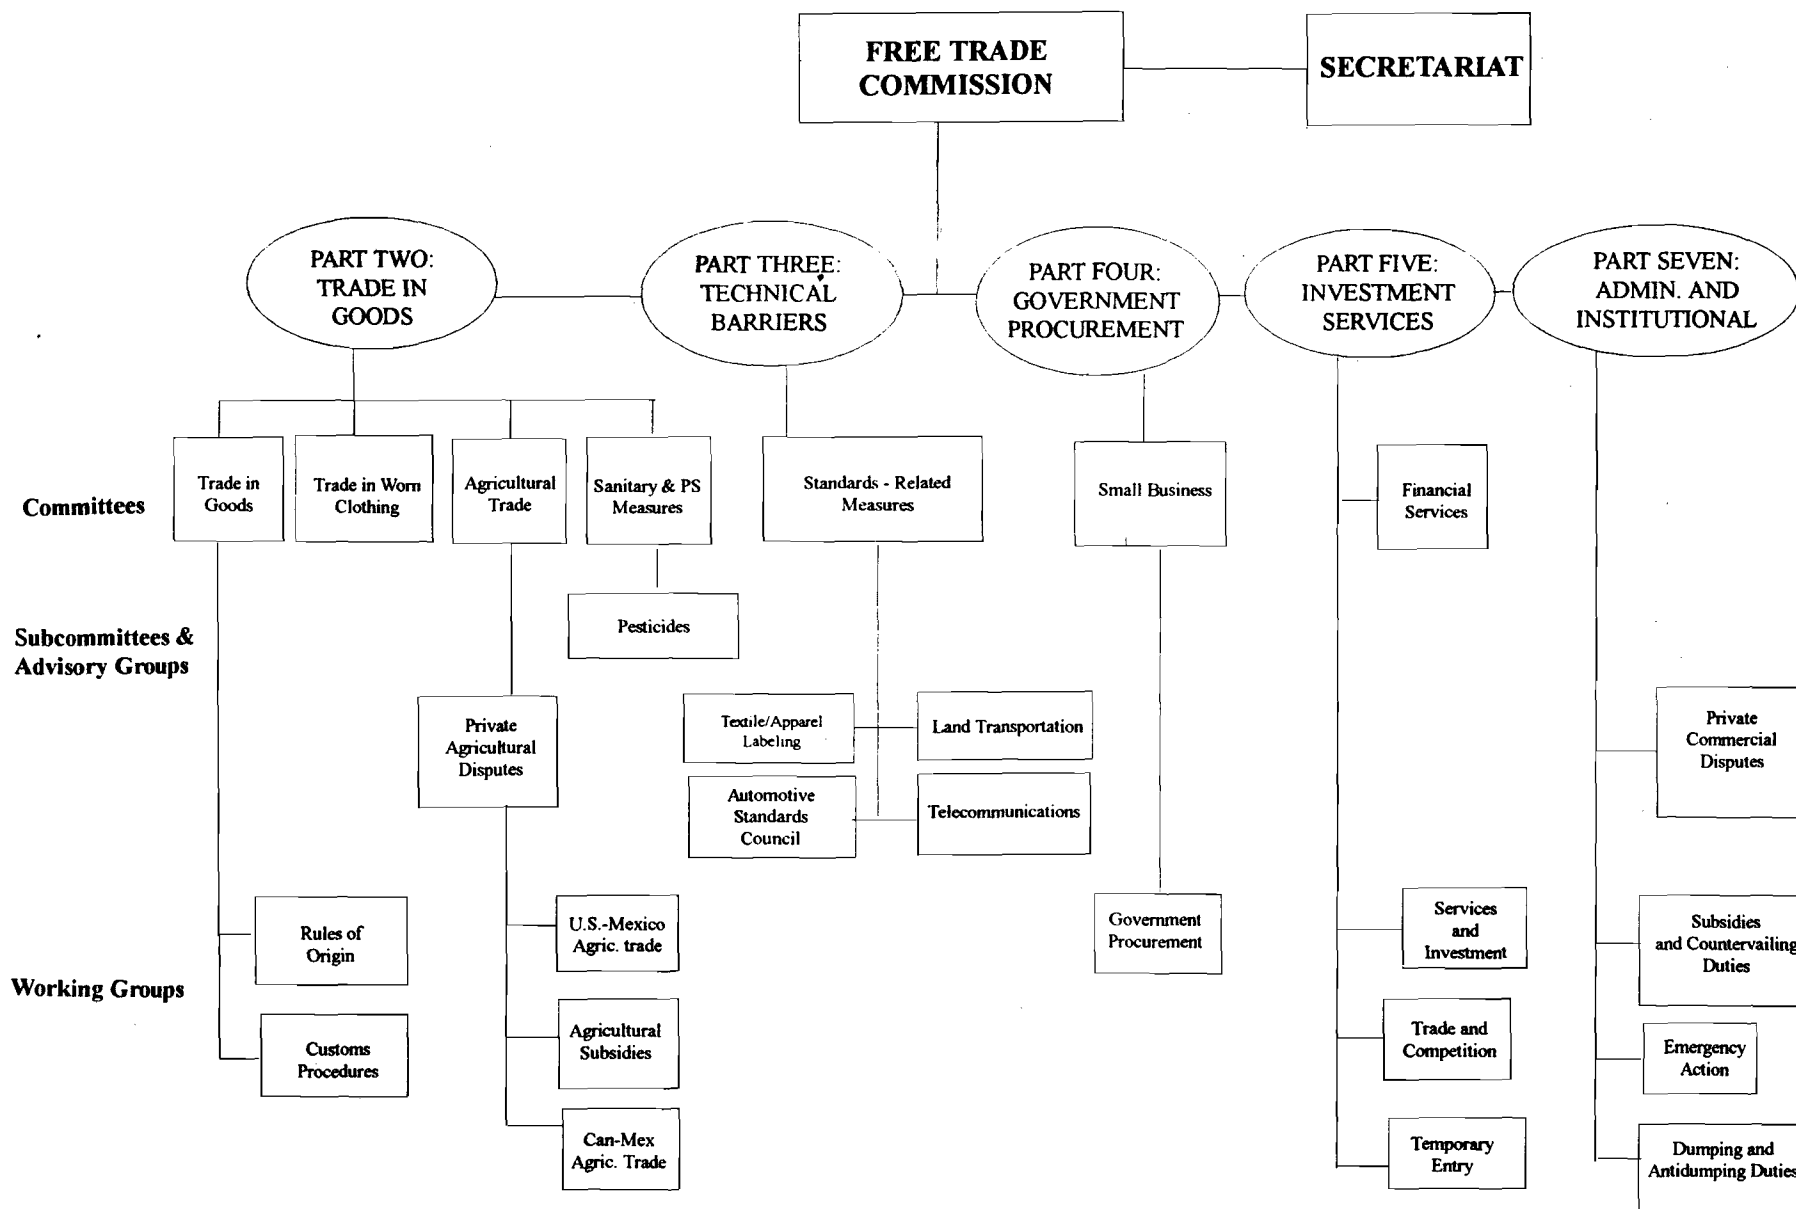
FREE TRADE COMMISSION

SECRETARIAT

PART TWO: TRADE IN GOODS

PART THREE: TECHNICAL BARRIERS

PART FOUR: GOVERNMENT PROCUREMENT

PART FIVE: INVESTMENT SERVICES

PART SEVEN: ADMIN. AND INSTITUTIONAL

Committees

Trade in Goods

Trade in Worn Clothing

Agricultural Trade

Sanitary & PS Measures

Standards - Related Measures

Small Business

Financial Services

Subcommittees & Advisory Groups

Pesticides

Private Agricultural Disputes

Textile/Apparel Labeling

Land Transportation

Automotive Standards Council

Telecommunications

Private Commercial Disputes

Working Groups

Rules of Origin

Customs Procedures

U.S.-Mexico Agric. trade

Agricultural Subsidies

Can-Mex Agric. Trade

Government Procurement

Services and Investment

Trade and Competition

Temporary Entry

Subsidies and Countervailing Duties

Emergency Action

Dumping and Antidumping Duties